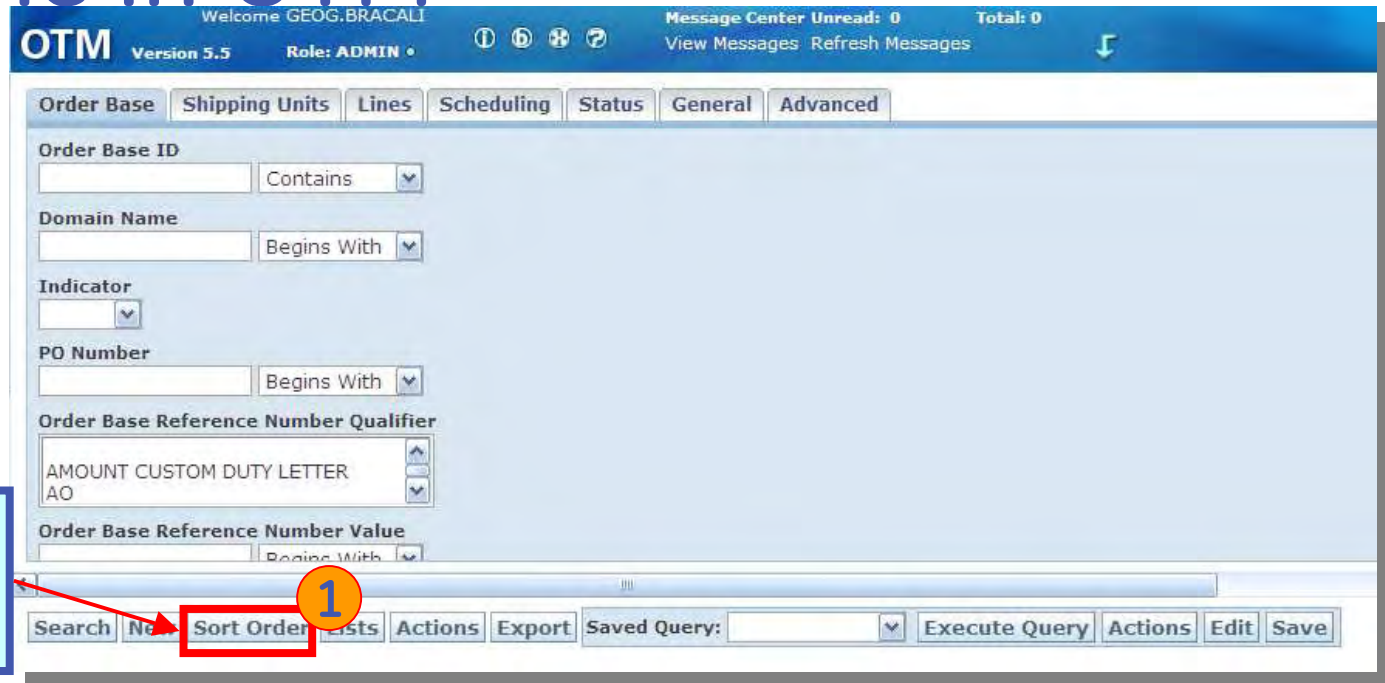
Welcome GEOG.BRACALI
OTM Version 5.5 Role: ADMIN
Message Center Unread: 0 Total: 0
View Messages Refresh Messages

Order Base | Shipping Units | Lines | Scheduling | Status | General | Advanced

Order Base ID
Contains

Domain Name
Begins With

Indicator

PO Number
Begins With

Order Base Reference Number Qualifier
AMOUNT CUSTOM DUTY LETTER
AO

Order Base Reference Number Value
Begins With

1

Search New Sort Order Lists Actions Export Saved Query: Execute Query Actions Edit Save